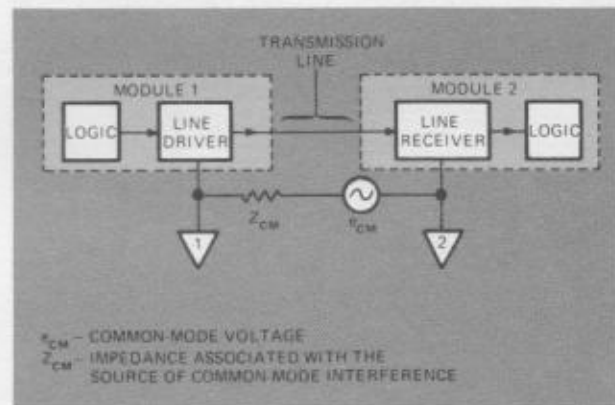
TRANSMISSION LINE

MODULE 1

LOGIC

LINE DRIVER

MODULE 2

LINE RECEIVER

LOGIC

$Z_{CM}$

$e_{CM}$

1

2

$e_{CM}$ – COMMON-MODE VOLTAGE
$Z_{CM}$ – IMPEDANCE ASSOCIATED WITH THE SOURCE OF COMMON-MODE INTERFERENCE